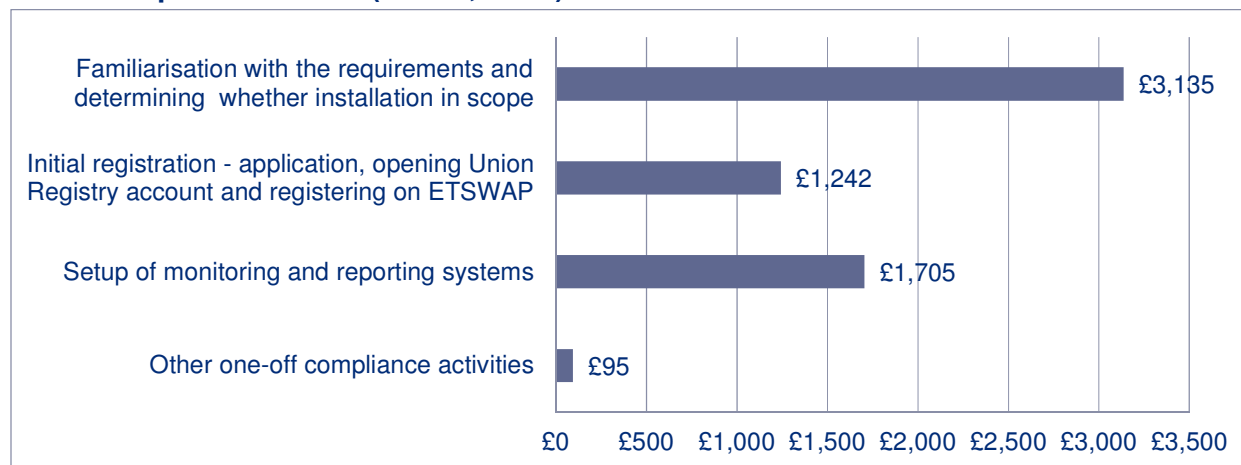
Familiarisation with the requirements and determining whether installation in scope

Initial registration - application, opening Union Registry account and registering on ETSWAP

Setup of monitoring and reporting systems

Other one-off compliance activities

£3,135

£1,242

£1,705

£95

£0 £500 £1,000 £1,500 £2,000 £2,500 £3,000 £3,500